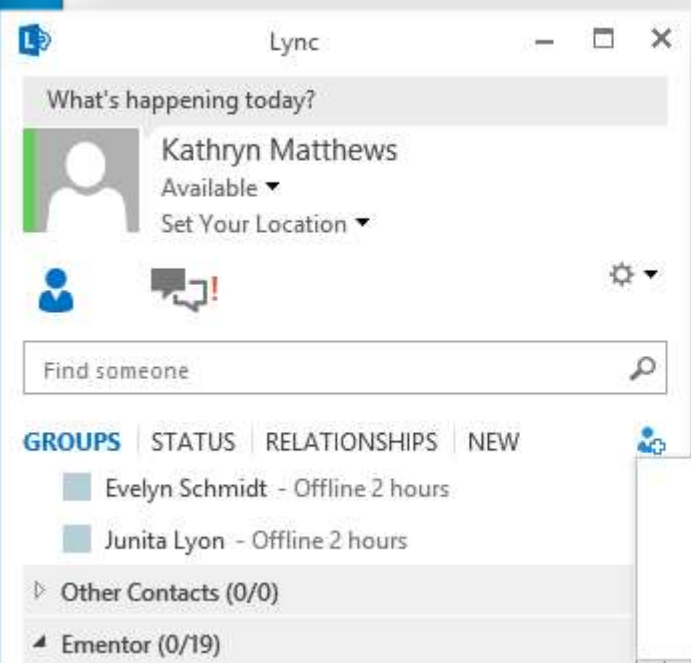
Lync

What's happening today?

Kathryn Matthews
Available
Set Your Location

Find someone

GROUPS | STATUS | RELATIONSHIPS | NEW

Evelyn Schmidt - Offline 2 hours

Junita Lyon - Offline 2 hours

Other Contacts (0/0)

Ementor (0/19)